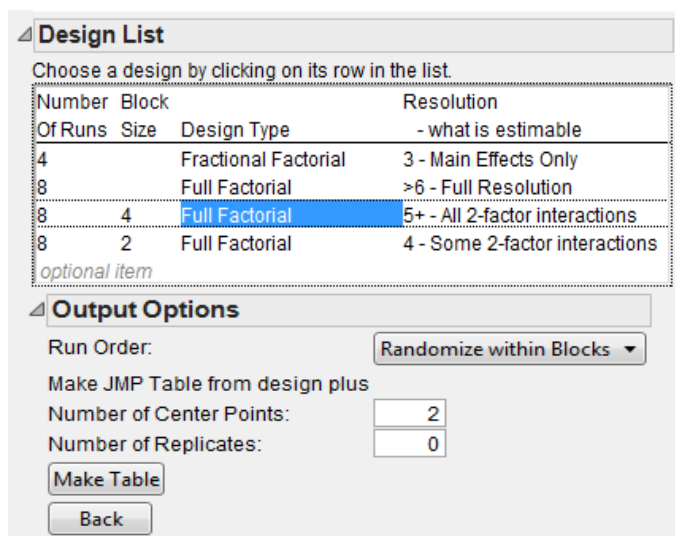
Design List

Choose a design by clicking on its row in the list.

| Number Of Runs | Block Size | Design Type | Resolution - what is estimable |
|---|---|---|---|
| 4 | | Fractional Factorial | 3 - Main Effects Only |
| 8 | | Full Factorial | >6 - Full Resolution |
| 8 | 4 | Full Factorial | 5+ - All 2-factor interactions |
| 8 | 2 | Full Factorial | 4 - Some 2-factor interactions |

optional item

Output Options

Run Order: Randomize within Blocks

Make JMP Table from design plus

Number of Center Points: 2

Number of Replicates: 0

Make Table

Back